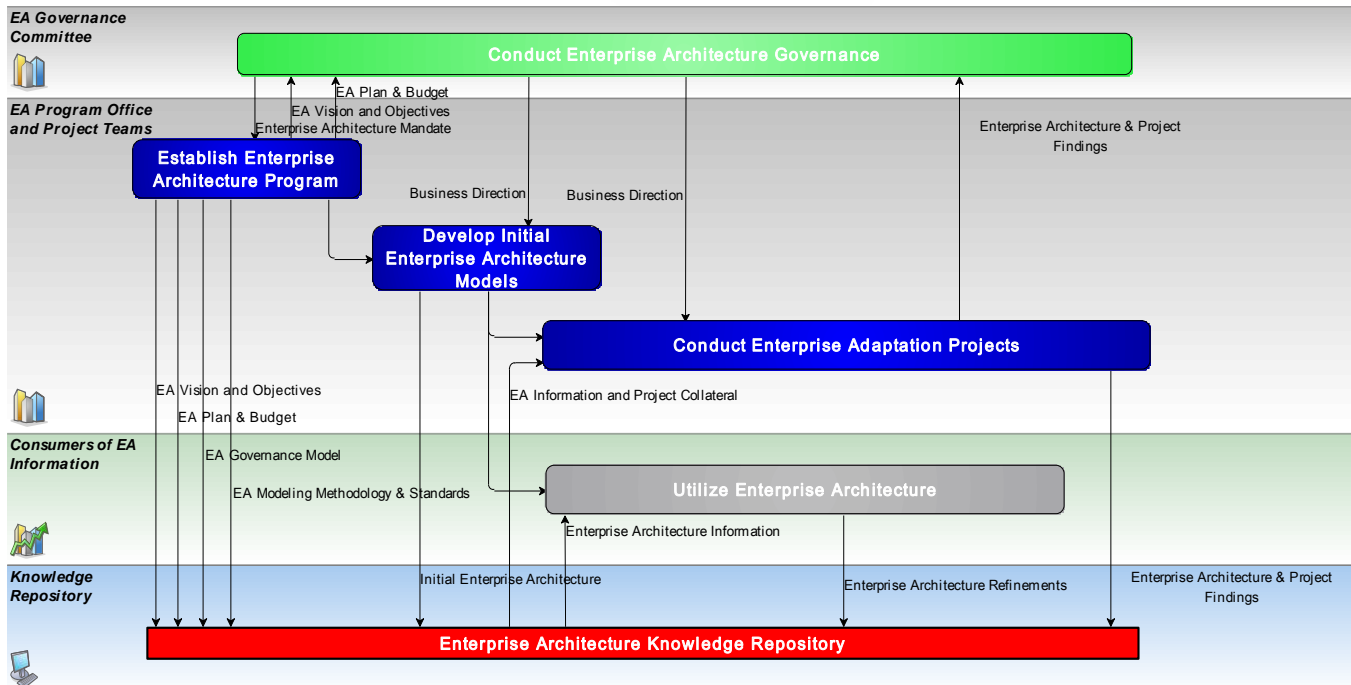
EA Governance Committee

Conduct Enterprise Architecture Governance

EA Plan & Budget
EA Vision and Objectives
Enterprise Architecture Mandate

EA Program Office and Project Teams

Enterprise Architecture & Project Findings

Establish Enterprise Architecture Program

Business Direction

Business Direction

Develop Initial Enterprise Architecture Models

Conduct Enterprise Adaptation Projects

EA Vision and Objectives

EA Plan & Budget

EA Information and Project Collateral

Consumers of EA Information

EA Governance Model

EA Modeling Methodology & Standards

Utilize Enterprise Architecture

Enterprise Architecture Information

Knowledge Repository

Initial Enterprise Architecture

Enterprise Architecture Refinements

Enterprise Architecture & Project Findings

Enterprise Architecture Knowledge Repository